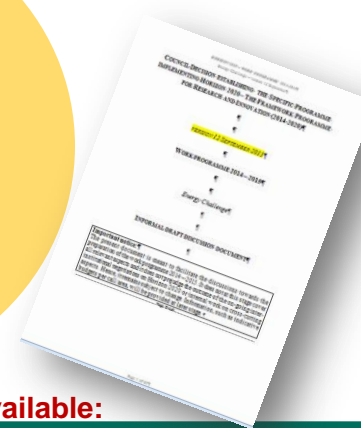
COUNCIL DECISION ESTABLISHING THE SPECIFIC PROGRAMME IMPLEMENTING HORIZON 2020 - THE FRAMEWORK PROGRAMME FOR RESEARCH AND INNOVATION (2014-2020)¶

¶

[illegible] 22 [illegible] 2013¶

¶

WORK PROGRAMME 2014 – 2015¶

¶

Energy Challenge¶

¶

INFORMAL DRAFT DISCUSSION DOCUMENT¶

Important notice:¶
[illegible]

ailable: